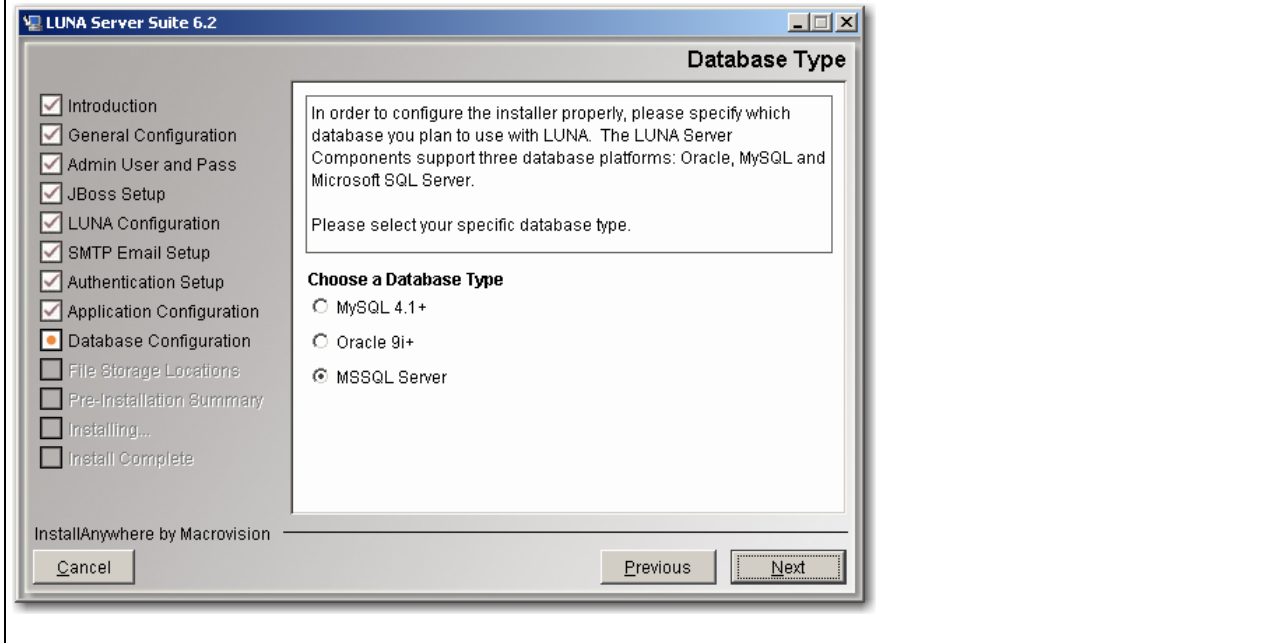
LUNA Server Suite 6.2

Database Type

Introduction
General Configuration
Admin User and Pass
JBoss Setup
LUNA Configuration
SMTP Email Setup
Authentication Setup
Application Configuration
Database Configuration
File Storage Locations
Pre-Installation Summary
Installing...
Install Complete

In order to configure the installer properly, please specify which database you plan to use with LUNA. The LUNA Server Components support three database platforms: Oracle, MySQL and Microsoft SQL Server.

Please select your specific database type.

Choose a Database Type
MySQL 4.1+
Oracle 9i+
MSSQL Server

InstallAnywhere by Macrovision

Cancel

Previous

Next